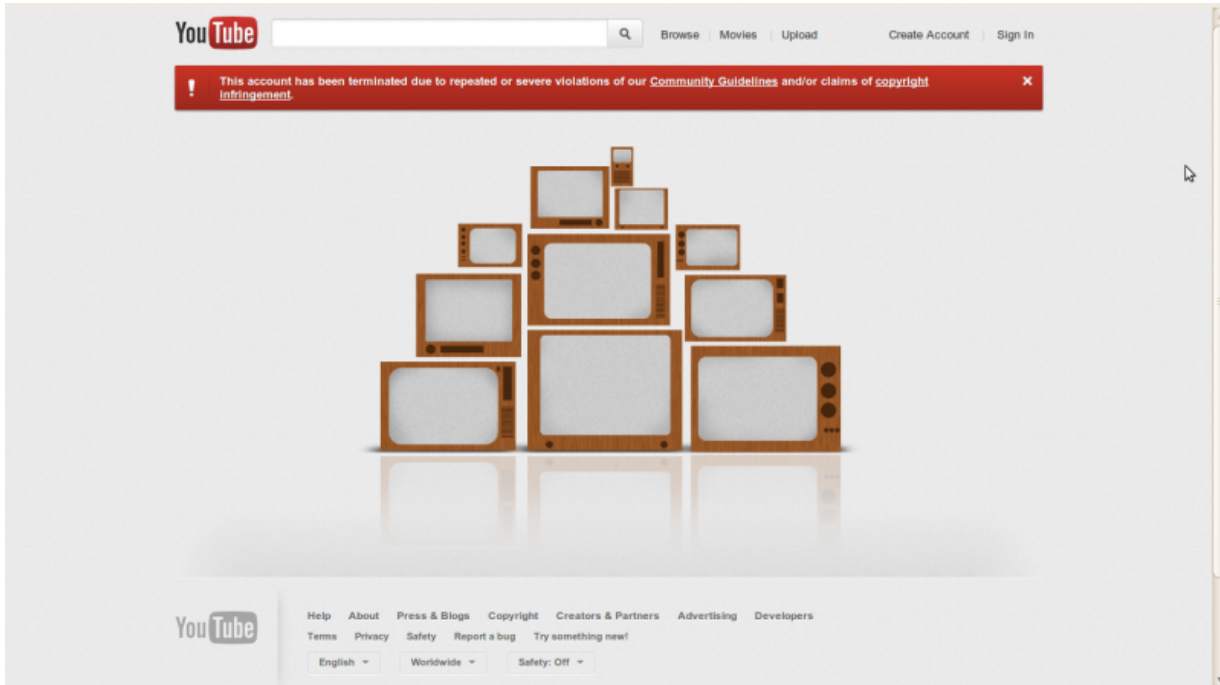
YouTube

Browse | Movies | Upload

Create Account | Sign In

This account has been terminated due to repeated or severe violations of our Community Guidelines and/or claims of copyright infringement.

×

YouTube

Help About Press & Blogs Copyright Creators & Partners Advertising Developers

Terms Privacy Safety Report a bug Try something new!

English ▾ Worldwide ▾ Safety: Off ▾